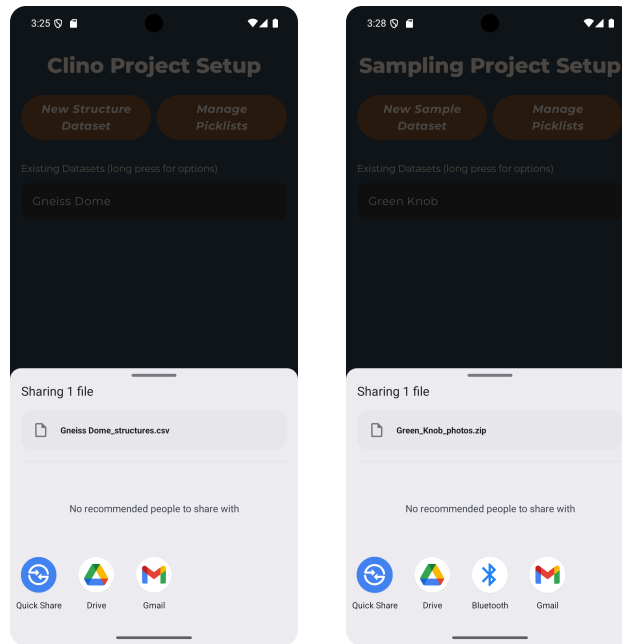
3:25

Clino Project Setup

New Structure Dataset

Manage Picklists

Existing Datasets (long press for options)

Gneiss Dome

Sharing 1 file

Gneiss Dome_structures.csv

No recommended people to share with

Quick Share

Drive

Gmail

3:28

Sampling Project Setup

New Sample Dataset

Manage Picklists

Existing Datasets (long press for options)

Green Knob

Sharing 1 file

Green_Knob_photos.zip

No recommended people to share with

Quick Share

Drive

Bluetooth

Gmail